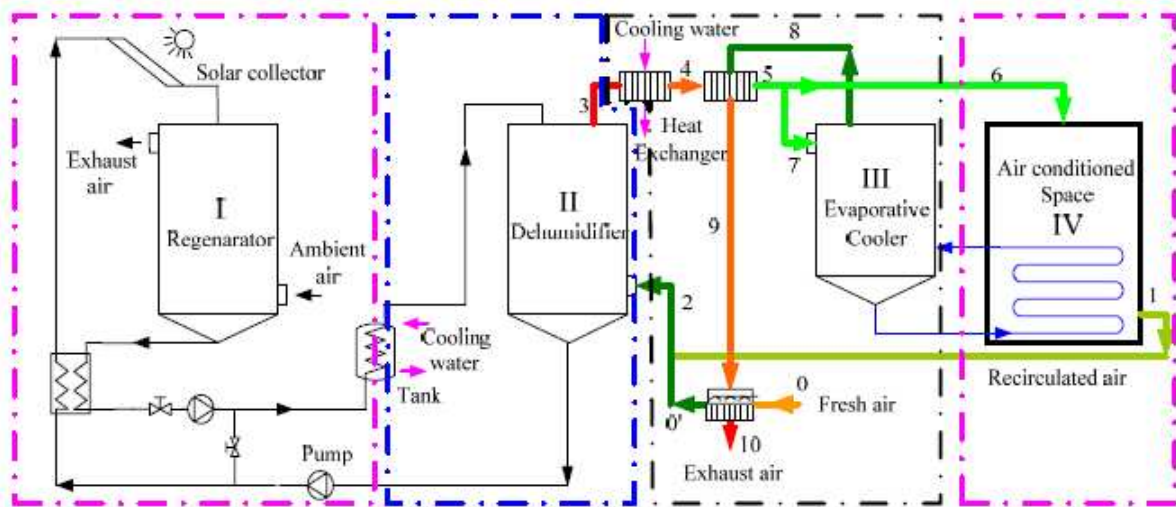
Solar collector
Exhaust air
I
Regenarator
Ambient air
Cooling water
Tank
Pump
II
Dehumidifier
3
Cooling water
4
5
8
Heat Exchanger
6
7
III
Evaporative Cooler
9
2
Air conditioned Space
IV
1
Recirculated air
0
Fresh air
0'
10
Exhaust air